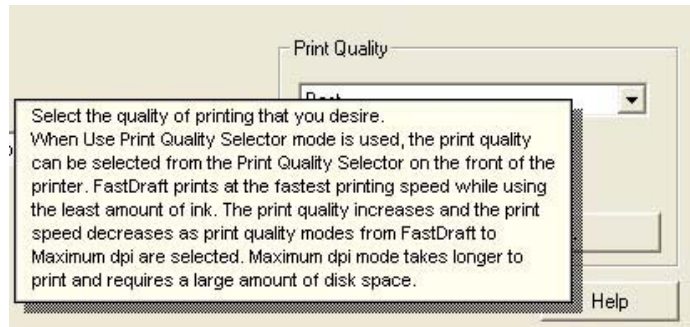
Print Quality

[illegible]

Select the quality of printing that you desire.
When Use Print Quality Selector mode is used, the print quality can be selected from the Print Quality Selector on the front of the printer. FastDraft prints at the fastest printing speed while using the least amount of ink. The print quality increases and the print speed decreases as print quality modes from FastDraft to Maximum dpi are selected. Maximum dpi mode takes longer to print and requires a large amount of disk space.

Help